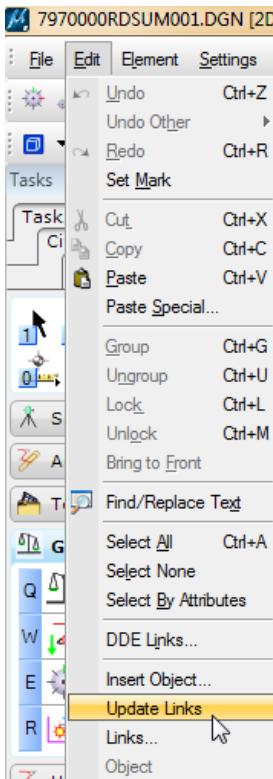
7970000RDSUM001.DGN [2D

File Edit Element Settings

Tasks

Task
Ci

Undo Ctrl+Z
Undo Other
Redo Ctrl+R
Set Mark
Cut Ctrl+X
Copy Ctrl+C
Paste Ctrl+V
Paste Special...
Group Ctrl+G
Ungroup Ctrl+U
Lock Ctrl+L
Unlock Ctrl+M
Bring to Front
Find/Replace Text
Select All Ctrl+A
Select None
Select By Attributes
DDE Links...
Insert Object...
Update Links
Links...
Object

1
0
S
A
T
G
Q
W
E
R